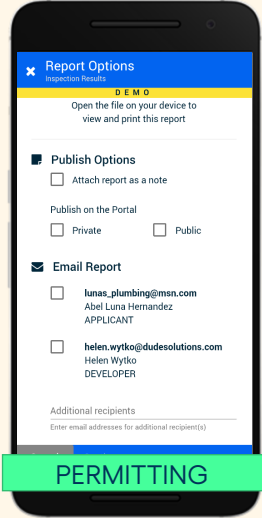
Report Options
Inspection Results

DEMO

Open the file on your device to view and print this report

Publish Options

Attach report as a note

Publish on the Portal

Private

Public

Email Report

lunas_plumbing@msn.com
Abel Luna Hernandez
APPLICANT

helen.wytko@dudesolutions.com
Helen Wytko
DEVELOPER

Additional recipients

Enter email addresses for additional recipient(s)

PERMITTING